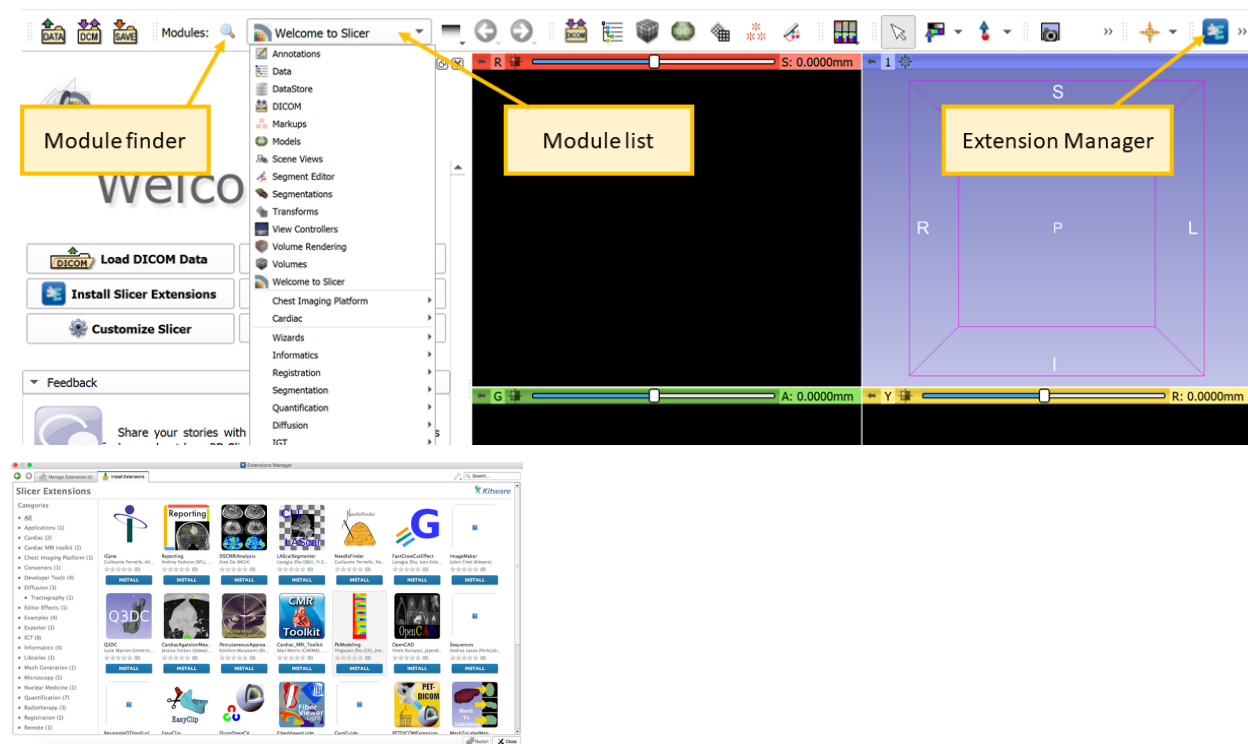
DATA DCM SAVE Modules: Welcome to Slicer

Annotations
Data
DataStore
DICOM
Markups
Models
Scene Views
Segment Editor
Segmentations
Transforms
View Controllers
Volume Rendering
Volumes
Welcome to Slicer
Chest Imaging Platform
Cardiac
Wizards
Informatics
Registration
Segmentation
Quantification
Diffusion
IGT

Module finder

Module list

Extension Manager

R S: 0.0000mm

1

S
R P L
I

G A: 0.0000mm

Y R: 0.0000mm

Welco

Load DICOM Data
Install Slicer Extensions
Customize Slicer

Feedback

Share your stories with

Extensions Manager
Manage Extensions (0) Install Extensions
Search...
Slicer Extensions
Kitware

Categories
All
Applications (1)
Cardiac (2)
Cardiac MRI toolkit (1)
Chest Imaging Platform (1)
Converters (1)
Developer Tools (4)
Diffusion (3)
Tractography (1)
Editor Effects (1)
Examples (4)
Exporter (1)
IGT (8)
Informatics (4)
Libraries (1)
Mesh Generation (1)
Microscopy (1)
Nuclear Medicine (1)
Quantification (7)
Radiotherapy (3)
Registration (2)
Remote (1)

iCyne
Reporting
DSCMRIAnalysis
LAScarSegmenter
NeedleFinder
FastGrowCutEffect
ImageMaker
INSTALL
Q3DC
CardiacAgatstonMea...
PercutaneousApproa...
Cardiac_MRI_Toolkit
PkModeling
OpenCAD
Sequences
INSTALL
EasyClip
SlicerOpenCV
FiberViewerLight
CurveCuide
PETDICOMExtension
MeshToLabelMap

Restart Close